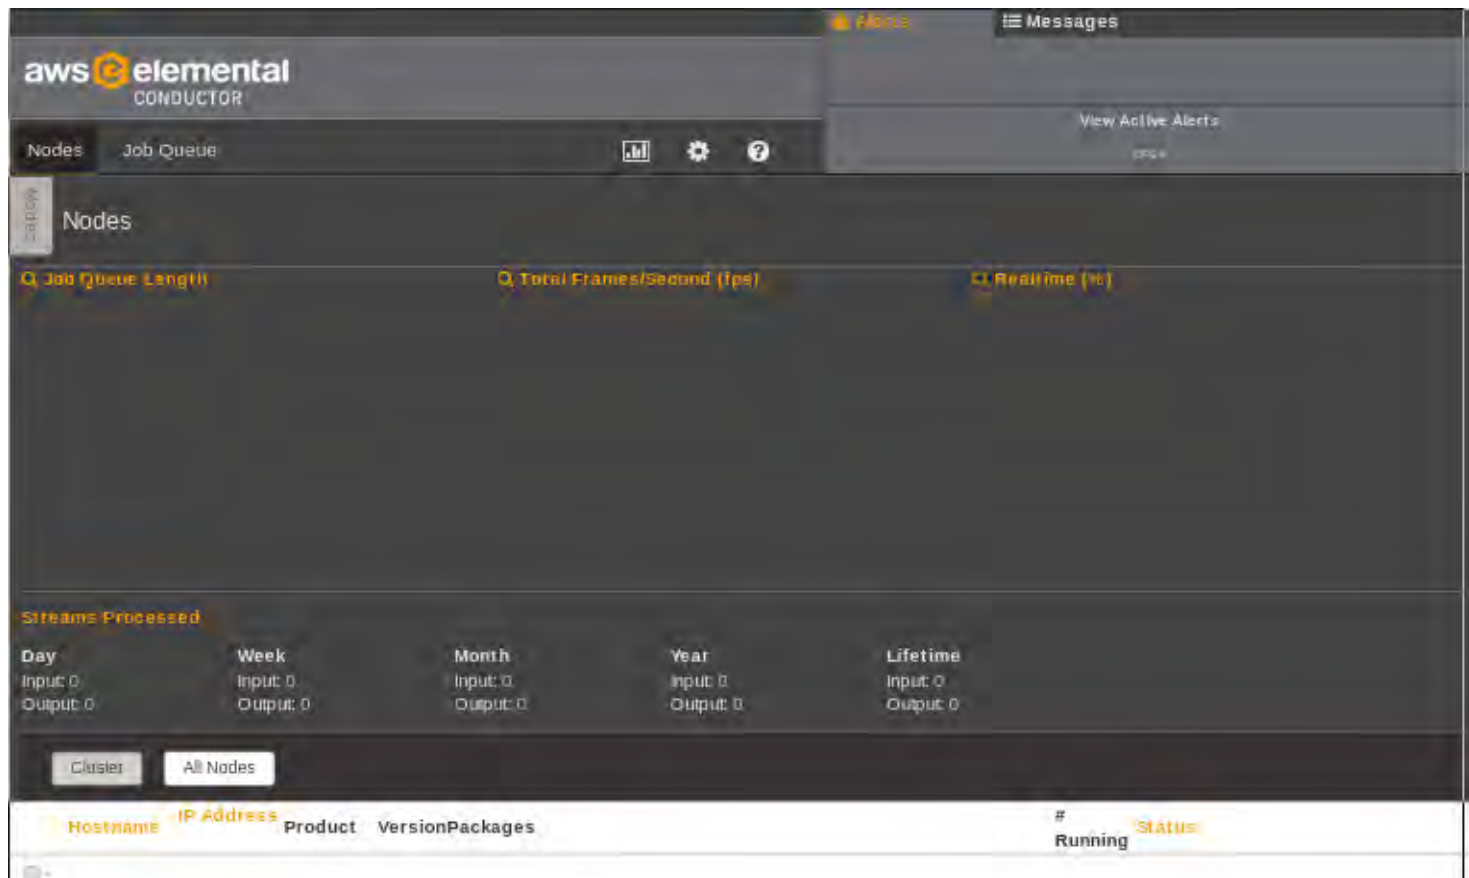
aws elemental CONDUCTOR

Alerts
Messages
View Active Alerts
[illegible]

Nodes
Job Queue

Nodes

Job Queue Length
Total Frames/Second (fps)
Realtime (%)

Streams Processed

| Day | Week | Month | Year | Lifetime |
|---|---|---|---|---|
| Input: 0 | Input: 0 | Input: 0 | Input: 0 | Input: 0 |
| Output: 0 | Output: 0 | Output: 0 | Output: 0 | Output: 0 |

Cluster
All Nodes

| Hostname | IP Address | Product | Version | Packages | # Running | Status |
|---|---|---|---|---|---|---|